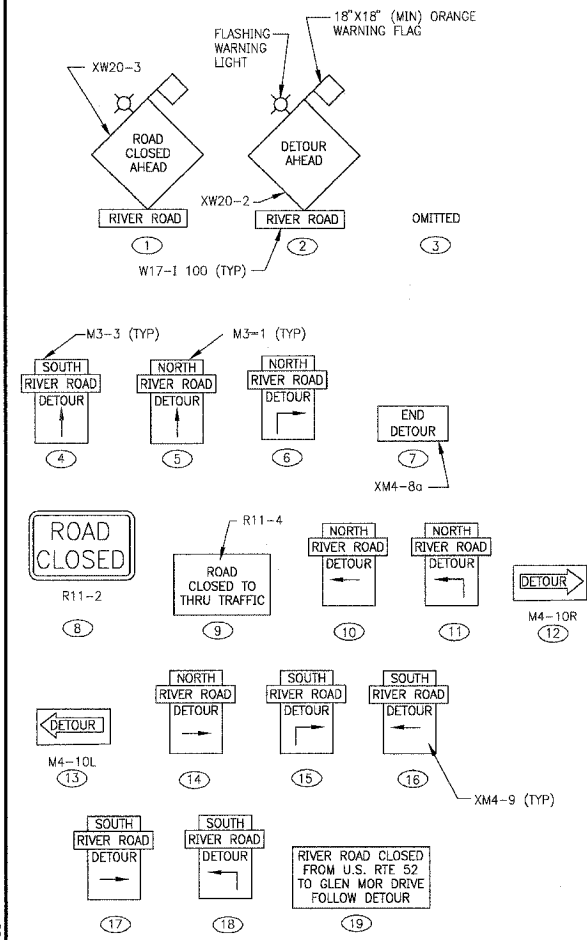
18"X18" (MIN) ORANGE WARNING FLAG

FLASHING WARNING LIGHT

XW20-3

ROAD CLOSED AHEAD

RIVER ROAD

1

DETOUR AHEAD

XW20-2

RIVER ROAD

2

W17-I 100 (TYP)

OMITTED

3

M3-3 (TYP)

M3-1 (TYP)

SOUTH
RIVER ROAD
DETOUR

4

NORTH
RIVER ROAD
DETOUR

5

NORTH
RIVER ROAD
DETOUR

6

END DETOUR

7

XM4-8a

ROAD CLOSED

R11-2

8

R11-4

ROAD CLOSED TO THRU TRAFFIC

9

NORTH
RIVER ROAD
DETOUR

10

NORTH
RIVER ROAD
DETOUR

11

DETOUR

M4-10R

12

DETOUR

M4-10L

13

NORTH
RIVER ROAD
DETOUR

14

SOUTH
RIVER ROAD
DETOUR

15

SOUTH
RIVER ROAD
DETOUR

16

XM4-9 (TYP)

SOUTH
RIVER ROAD
DETOUR

17

SOUTH
RIVER ROAD
DETOUR

18

RIVER ROAD CLOSED FROM U.S. RTE 52 TO GLEN MOR DRIVE FOLLOW DETOUR

19